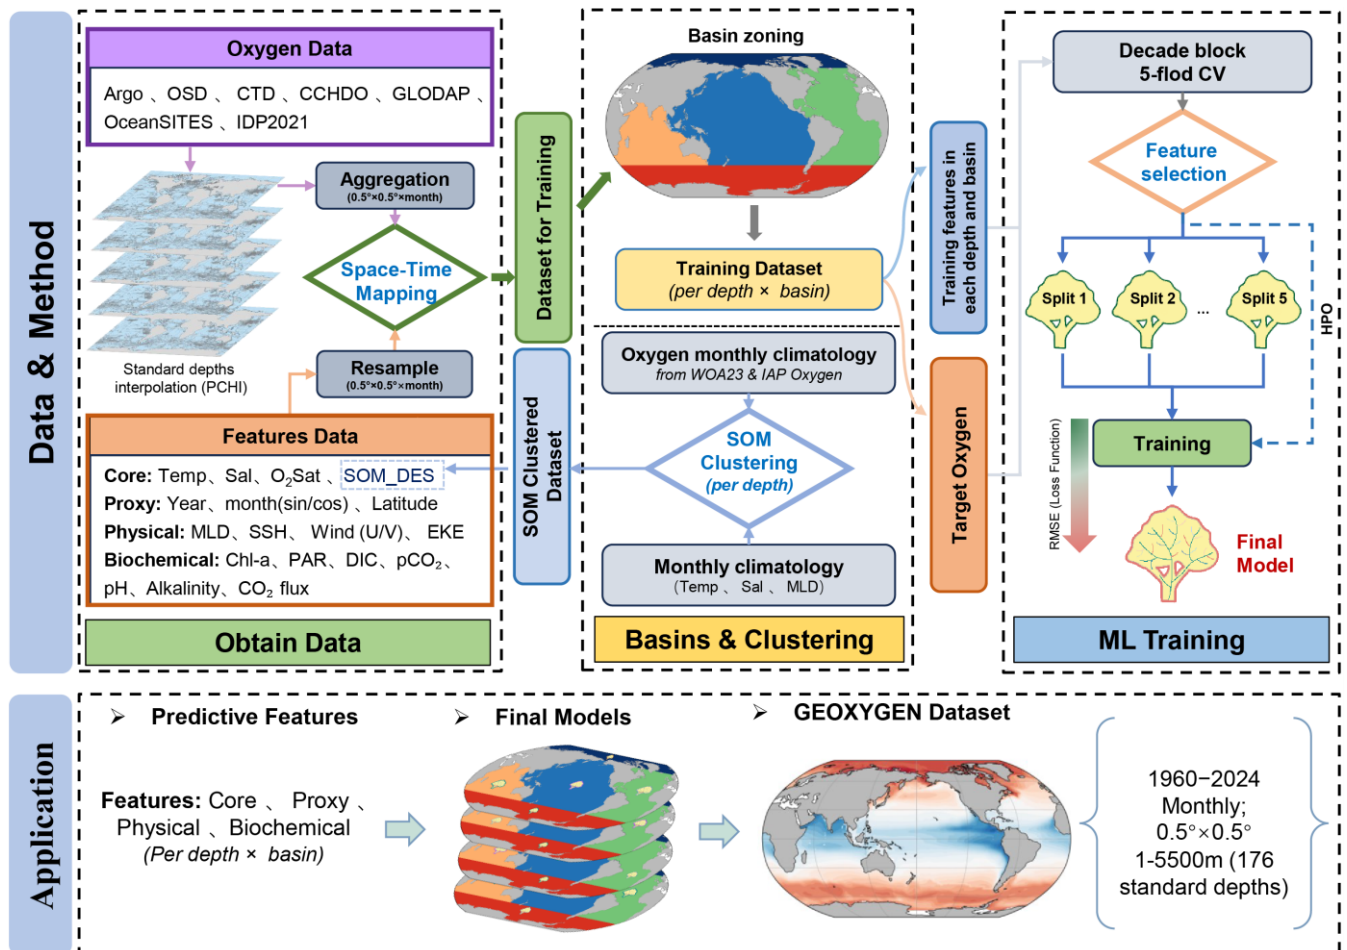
Data & Method

Oxygen Data

Argo 、OSD 、 CTD 、CCHDO 、GLODAP 、 OceanSITES 、IDP2021

Aggregation
(0.5°×0.5°×month)

Space-Time Mapping

Standard depths interpolation (PCHI)

Resample
(0.5°×0.5°×month)

Features Data

Core: Temp、Sal、$O_2$Sat 、SOM_DES
Proxy: Year、month(sin/cos) 、Latitude
Physical: MLD、SSH、 Wind (U/V)、 EKE
Biochemical: Chl-a、PAR、DIC、$pCO_2$、 pH、Alkalinity、$CO_2$ flux

Obtain Data

Dataset for Training

SOM Clustered Dataset

Basin zoning

Training Dataset
(per depth × basin)

Oxygen monthly climatology
from WOA23 & IAP Oxygen

SOM Clustering
(per depth)

Monthly climatology
(Temp 、 Sal 、 MLD)

Basins & Clustering

Training features in each depth and basin

Target Oxygen

Decade block 5-flod CV

Feature selection

Split 1
Split 2
...
Split 5

HPO

Training

RMSE (Loss Function)

Final Model

ML Training

Application

➢ Predictive Features

➢ Final Models

➢ GEOXYGEN Dataset

Features: Core 、 Proxy 、 Physical 、Biochemical
(Per depth × basin)

1960−2024
Monthly;
0.5°×0.5°
1-5500m (176 standard depths)